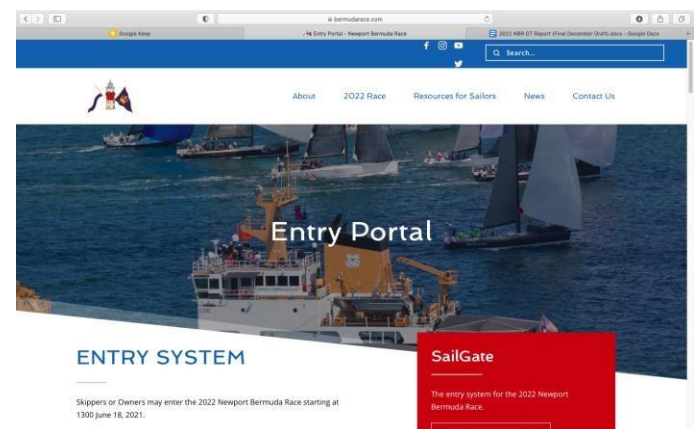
bermudarace.com

Google Keep

Entry Portal - Newport Bermuda Race

2022 NBR GT Report (Final December Draft).docx - Google Docs

Search...

About

2022 Race

Resources for Sailors

News

Contact Us

Entry Portal

ENTRY SYSTEM

Skippers or Owners may enter the 2022 Newport Bermuda Race starting at 1300 June 18, 2021.

SailGate

The entry system for the 2022 Newport Bermuda Race.